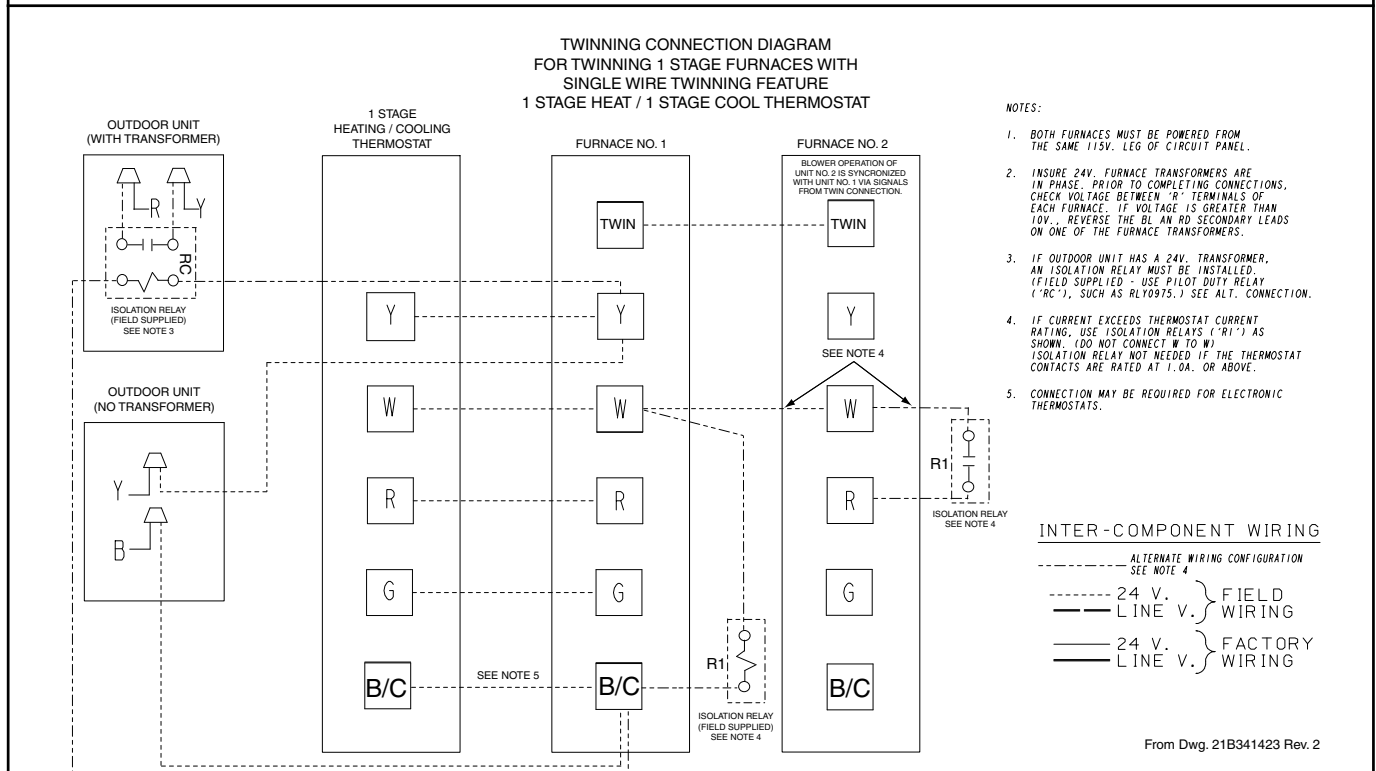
TWINNING CONNECTION DIAGRAM
FOR TWINNING 1 STAGE FURNACES WITH
SINGLE WIRE TWINNING FEATURE
1 STAGE HEAT / 1 STAGE COOL THERMOSTAT

OUTDOOR UNIT
(WITH TRANSFORMER)

R
Y
RC

ISOLATION RELAY
(FIELD SUPPLIED)
SEE NOTE 3

OUTDOOR UNIT
(NO TRANSFORMER)

Y
B

1 STAGE
HEATING / COOLING
THERMOSTAT

Y
W
R
G
B/C

SEE NOTE 5

FURNACE NO. 1

TWIN
Y
W
R
G
B/C

R1

ISOLATION RELAY
(FIELD SUPPLIED)
SEE NOTE 4

FURNACE NO. 2

BLOWER OPERATION OF UNIT NO. 2 IS SYNCRONIZED WITH UNIT NO. 1 VIA SIGNALS FROM TWIN CONNECTION.

TWIN
Y
SEE NOTE 4
W
R
G
B/C

R1

ISOLATION RELAY
SEE NOTE 4

NOTES:

1. BOTH FURNACES MUST BE POWERED FROM THE SAME 115V. LEG OF CIRCUIT PANEL.

2. INSURE 24V. FURNACE TRANSFORMERS ARE IN PHASE. PRIOR TO COMPLETING CONNECTIONS, CHECK VOLTAGE BETWEEN 'R' TERMINALS OF EACH FURNACE. IF VOLTAGE IS GREATER THAN 10V., REVERSE THE BL AN RD SECONDARY LEADS ON ONE OF THE FURNACE TRANSFORMERS.

3. IF OUTDOOR UNIT HAS A 24V. TRANSFORMER, AN ISOLATION RELAY MUST BE INSTALLED. (FIELD SUPPLIED - USE PILOT DUTY RELAY ('RC'), SUCH AS RLY0975.) SEE ALT. CONNECTION.

4. IF CURRENT EXCEEDS THERMOSTAT CURRENT RATING, USE ISOLATION RELAYS ('R1') AS SHOWN. (DO NOT CONNECT W TO W) ISOLATION RELAY NOT NEEDED IF THE THERMOSTAT CONTACTS ARE RATED AT 1.0A. OR ABOVE.

5. CONNECTION MAY BE REQUIRED FOR ELECTRONIC THERMOSTATS.

INTER-COMPONENT WIRING

ALTERNATE WIRING CONFIGURATION
SEE NOTE 4

24 V.
LINE V.
FIELD WIRING

24 V.
LINE V.
FACTORY WIRING

From Dwg. 21B341423 Rev. 2